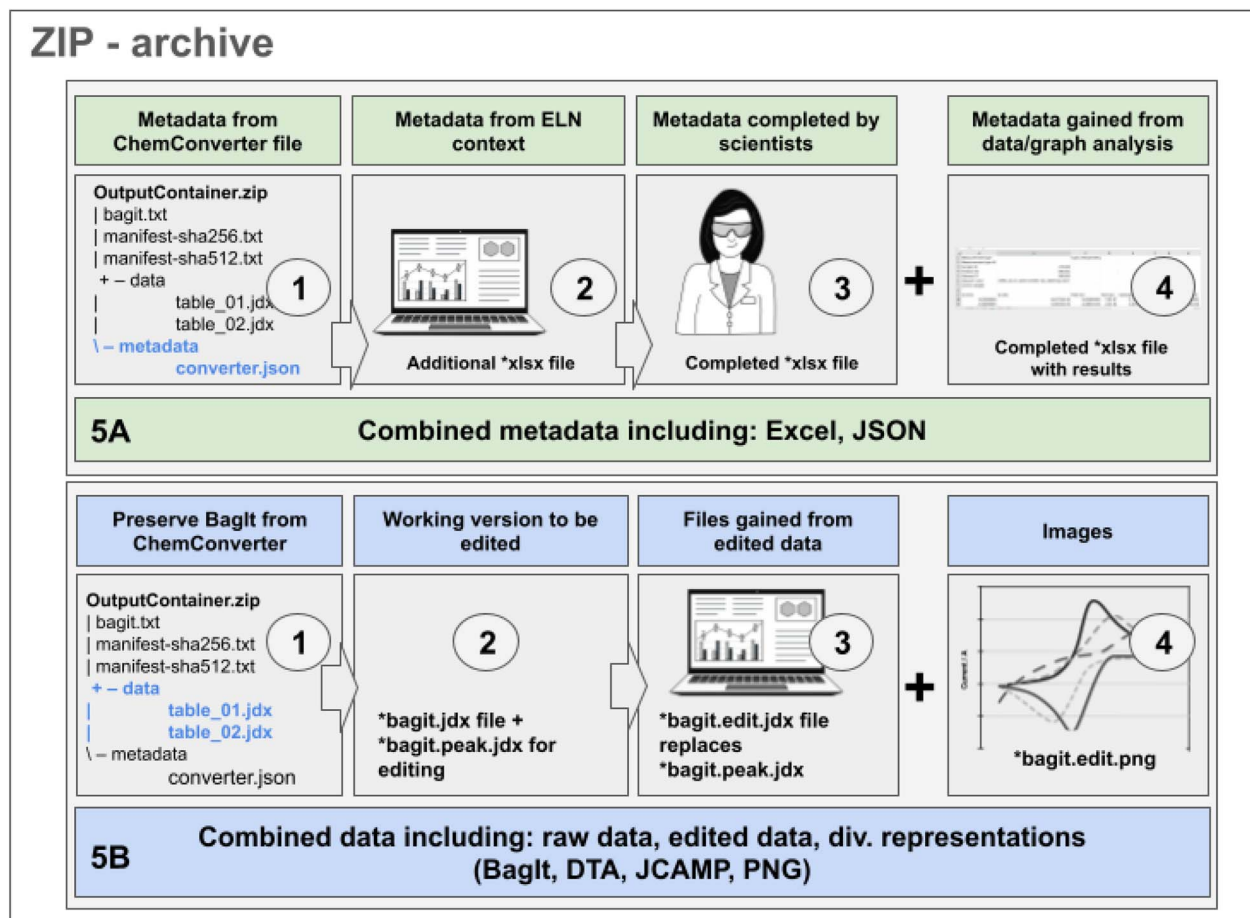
ZIP - archive

Metadata from ChemConverter file

OutputContainer.zip
| bagit.txt
| manifest-sha256.txt
| manifest-sha512.txt
+ – data
| table_01.jdx
| table_02.jdx
\ – metadata
converter.json

1

Metadata from ELN context

2

Additional *xlsx file

Metadata completed by scientists

3

Completed *xlsx file

+

Metadata gained from data/graph analysis

4

Completed *xlsx file with results

5A

Combined metadata including: Excel, JSON

Preserve BagIt from ChemConverter

OutputContainer.zip
| bagit.txt
| manifest-sha256.txt
| manifest-sha512.txt
+ – data
| table_01.jdx
| table_02.jdx
\ – metadata
converter.json

1

Working version to be edited

2

*bagit.jdx file + *bagit.peak.jdx for editing

Files gained from edited data

3

*bagit.edit.jdx file replaces *bagit.peak.jdx

+

Images

4

*bagit.edit.png

5B

Combined data including: raw data, edited data, div. representations (BagIt, DTA, JCAMP, PNG)